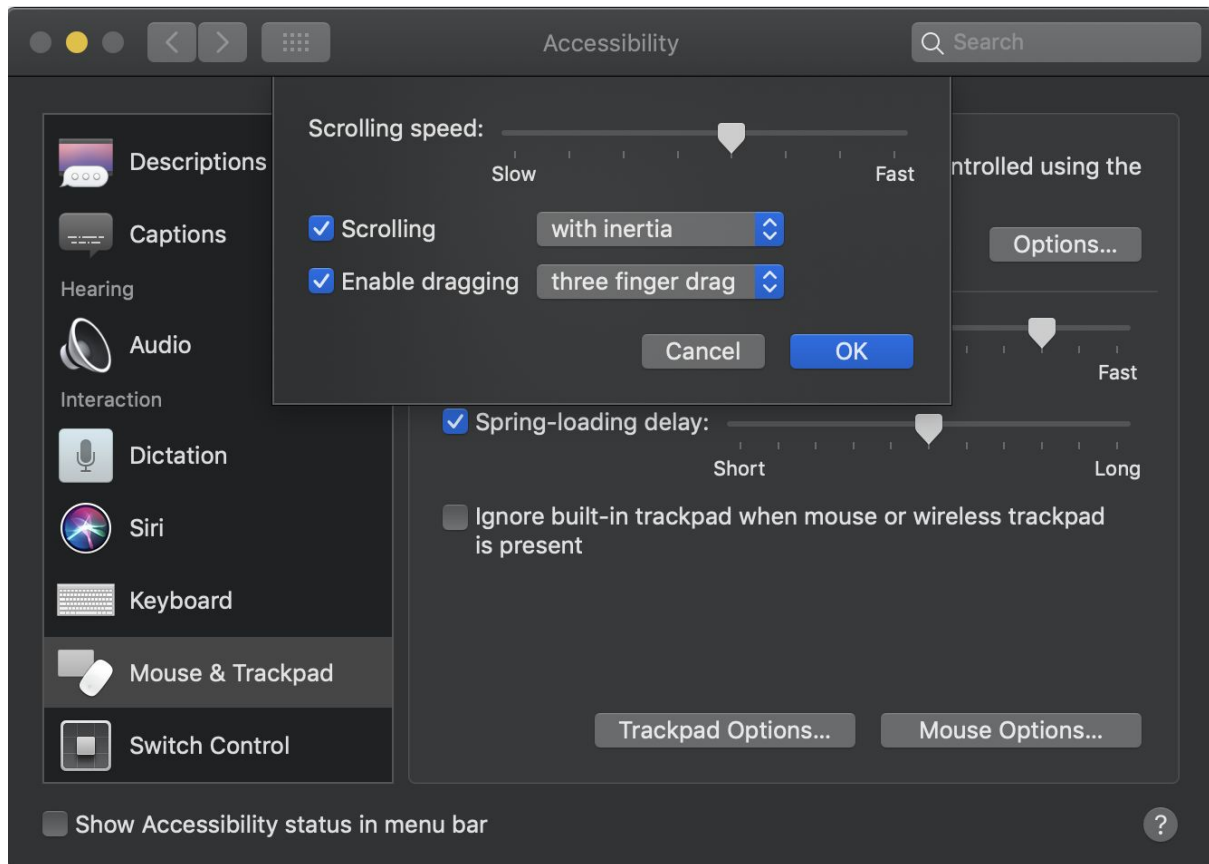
Accessibility

Search

Descriptions

Captions

Hearing

Audio

Interaction

Dictation

Siri

Keyboard

Mouse & Trackpad

Switch Control

Scrolling speed:

Slow

Fast

Scrolling with inertia

Enable dragging three finger drag

Cancel

OK

ntrolled using the

Options...

Fast

Spring-loading delay:

Short

Long

Ignore built-in trackpad when mouse or wireless trackpad is present

Trackpad Options...

Mouse Options...

Show Accessibility status in menu bar

?